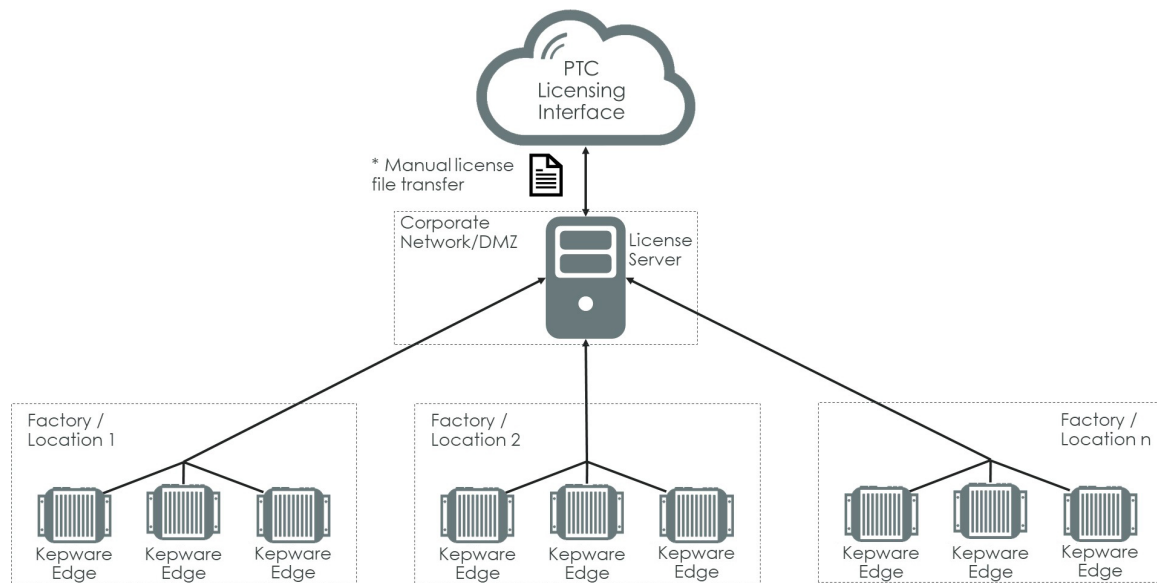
PTC Licensing Interface

* Manual license file transfer

Corporate Network/DMZ

License Server

Factory / Location 1

Kepware Edge

Kepware Edge

Kepware Edge

Factory / Location 2

Kepware Edge

Kepware Edge

Kepware Edge

Factory / Location n

Kepware Edge

Kepware Edge

Kepware Edge